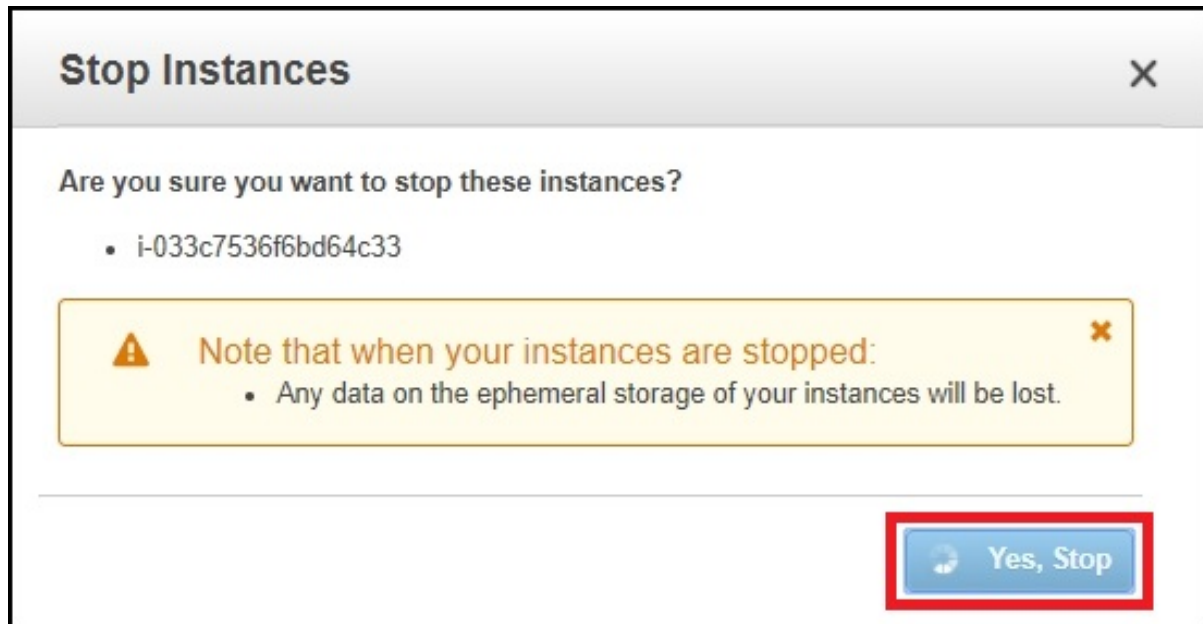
Stop Instances

×

Are you sure you want to stop these instances?

• i-033c7536f6bd64c33

Note that when your instances are stopped:
• Any data on the ephemeral storage of your instances will be lost.

Yes, Stop